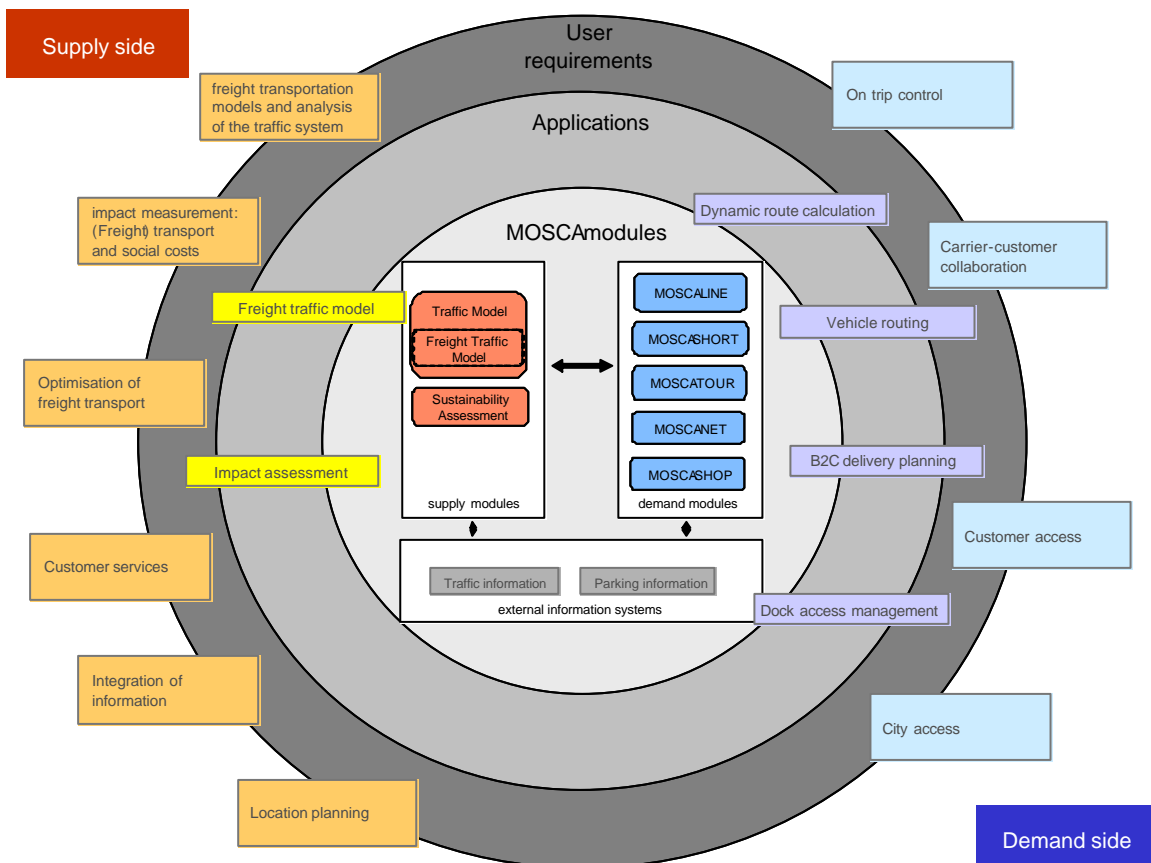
Supply side

User requirements

freight transportation models and analysis of the traffic system

On trip control

Applications

impact measurement: (Freight) transport and social costs

Dynamic route calculation

MOSCAmodules

Carrier-customer collaboration

Freight traffic model

Traffic Model

Freight Traffic Model

MOSCALINE

Vehicle routing

MOSCASHORT

Optimisation of freight transport

MOSCATOUR

Sustainability Assessment

MOSCANET

Impact assessment

B2C delivery planning

MOSCASHOP

supply modules

demand modules

Customer access

Customer services

Traffic information

Parking information

external information systems

Dock access management

Integration of information

City access

Location planning

Demand side